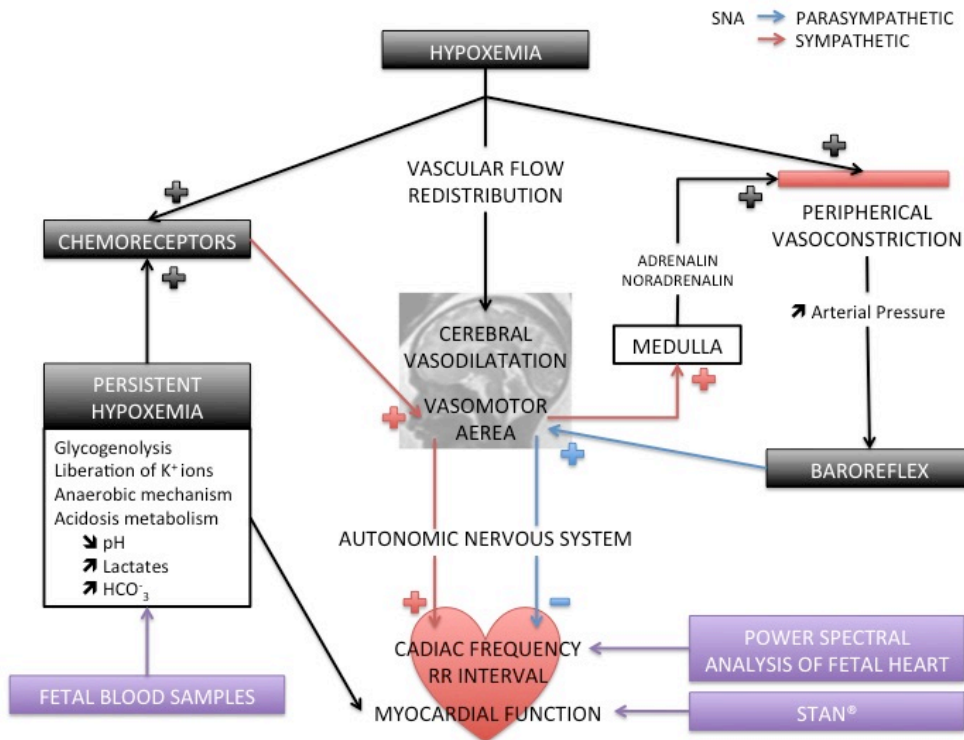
SNA PARASYMPATHETIC
SYMPATHETIC

HYPOXEMIA

VASCULAR FLOW REDISTRIBUTION

CHEMORECEPTORS

PERIPHERICAL VASOCONSTRICTION

ADRENALIN
NORADRENALIN

↗ Arterial Pressure

CEREBRAL VASODILATATION

MEDULLA

PERSISTENT HYPOXEMIA

VASOMOTOR AEREA

Glycogenolysis
Liberation of K⁺ ions
Anaerobic mechanism
Acidosis metabolism
↘ pH
↗ Lactates
↗ $HCO^-_3$

BAROREFLEX

AUTONOMIC NERVOUS SYSTEM

CADIAC FREQUENCY
RR INTERVAL

POWER SPECTRAL ANALYSIS OF FETAL HEART

FETAL BLOOD SAMPLES

MYOCARDIAL FUNCTION

STAN®